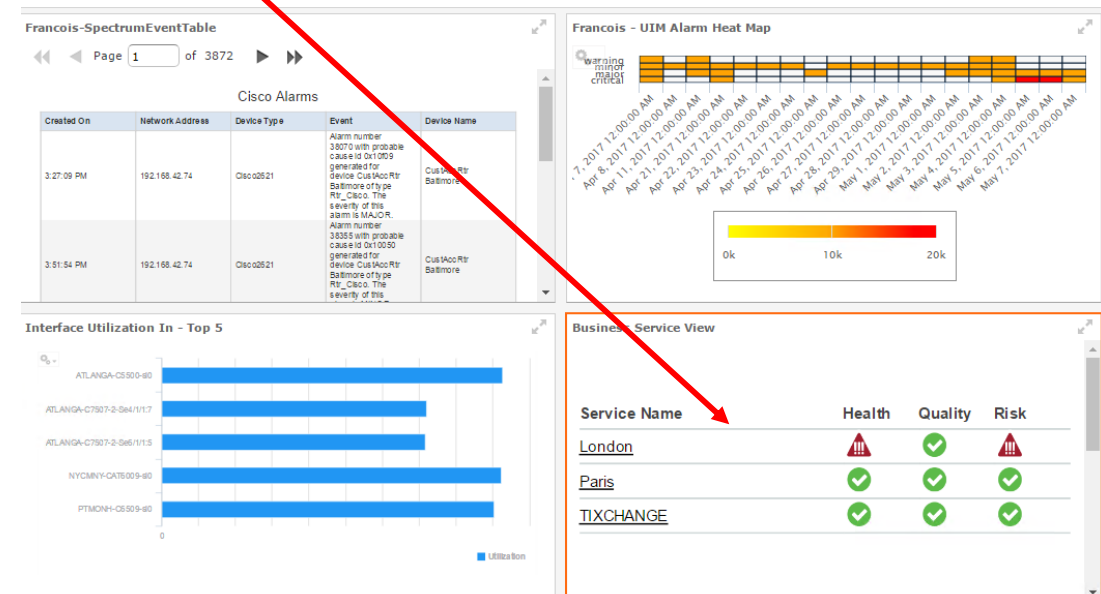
Francois-SpectrumEventTable

Page 1 of 3872

Cisco Alarms

| Created On | Network Address | Device Type | Event | Device Name |
|---|---|---|---|---|
| 3:27:09 PM | 192.168.42.74 | Cisco2621 | Alarm number 38070 with probable cause id 0x10f09 generated for device CustAccRtr Baltimore of type Rtr_Cisco. The severity of this alarm is MAJOR. | CustAccRtr Baltimore |
| 3:51:54 PM | 192.168.42.74 | Cisco2621 | Alarm number 38355 with probable cause id 0x10050 generated for device CustAccRtr Baltimore of type Rtr_Cisco. The severity of this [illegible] | CustAccRtr Baltimore |

Francois - UIM Alarm Heat Map

warning
minor
major
critical

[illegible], 7, 2017 12:00:00 AM
Apr 8, 2017 12:00:00 AM
Apr 11, 2017 12:00:00 AM
Apr 21, 2017 12:00:00 AM
Apr 22, 2017 12:00:00 AM
Apr 23, 2017 12:00:00 AM
Apr 24, 2017 12:00:00 AM
Apr 25, 2017 12:00:00 AM
Apr 26, 2017 12:00:00 AM
Apr 27, 2017 12:00:00 AM
Apr 28, 2017 12:00:00 AM
Apr 29, 2017 12:00:00 AM
Apr 30, 2017 12:00:00 AM
May 1, 2017 12:00:00 AM
May 2, 2017 12:00:00 AM
May 3, 2017 12:00:00 AM
May 4, 2017 12:00:00 AM
May 5, 2017 12:00:00 AM
May 6, 2017 12:00:00 AM
May 7, 2017 12:00:00 AM

0k
10k
20k

Interface Utilization In - Top 5

ATLANGA-C5500-sl0
ATLANGA-C7507-2-Se4/1/1:7
ATLANGA-C7507-2-Se6/1/1:5
NYCMNY-CAT6009-sl0
PTMONH-C5509-sl0

0

Utilization

Busine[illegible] Service View

| Service Name | Health | Quality | Risk |
|---|---|---|---|
| London | | | |
| Paris | | | |
| TIXCHANGE | | | |